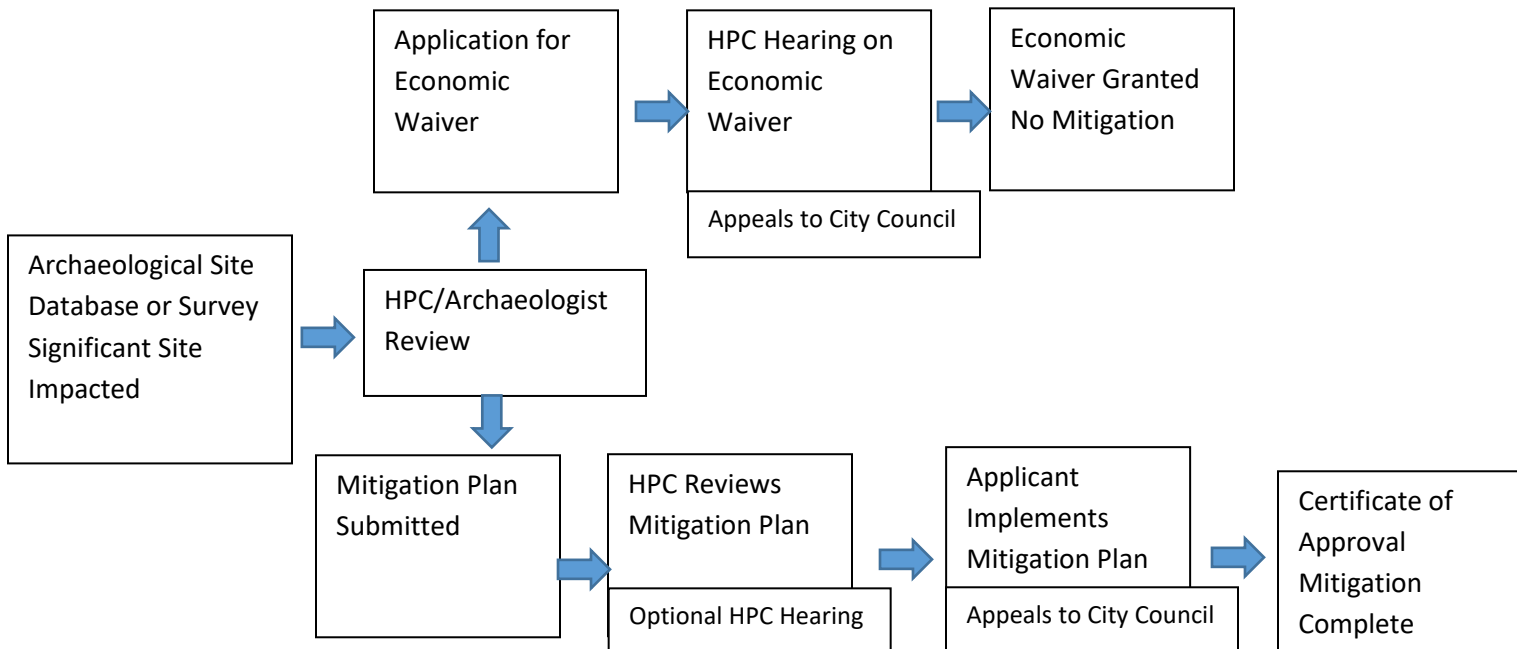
Archaeological Site Database or Survey Significant Site Impacted

HPC/Archaeologist Review

Application for Economic Waiver

HPC Hearing on Economic Waiver

Appeals to City Council

Economic Waiver Granted No Mitigation

Mitigation Plan Submitted

HPC Reviews Mitigation Plan

Optional HPC Hearing

Applicant Implements Mitigation Plan

Appeals to City Council

Certificate of Approval Mitigation Complete